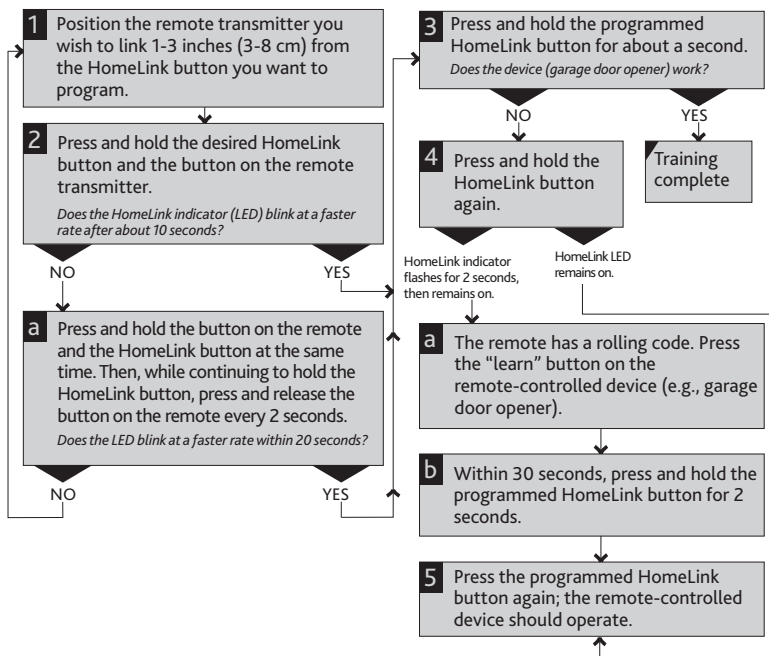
1 Position the remote transmitter you wish to link 1-3 inches (3-8 cm) from the HomeLink button you want to program.

2 Press and hold the desired HomeLink button and the button on the remote transmitter.

*Does the HomeLink indicator (LED) blink at a faster rate after about 10 seconds?*

NO

YES

a Press and hold the button on the remote and the HomeLink button at the same time. Then, while continuing to hold the HomeLink button, press and release the button on the remote every 2 seconds.

*Does the LED blink at a faster rate within 20 seconds?*

NO

YES

3 Press and hold the programmed HomeLink button for about a second.

*Does the device (garage door opener) work?*

NO

YES

4 Press and hold the HomeLink button again.

Training complete

HomeLink indicator flashes for 2 seconds, then remains on.

HomeLink LED remains on.

a The remote has a rolling code. Press the "learn" button on the remote-controlled device (e.g., garage door opener).

b Within 30 seconds, press and hold the programmed HomeLink button for 2 seconds.

5 Press the programmed HomeLink button again; the remote-controlled device should operate.